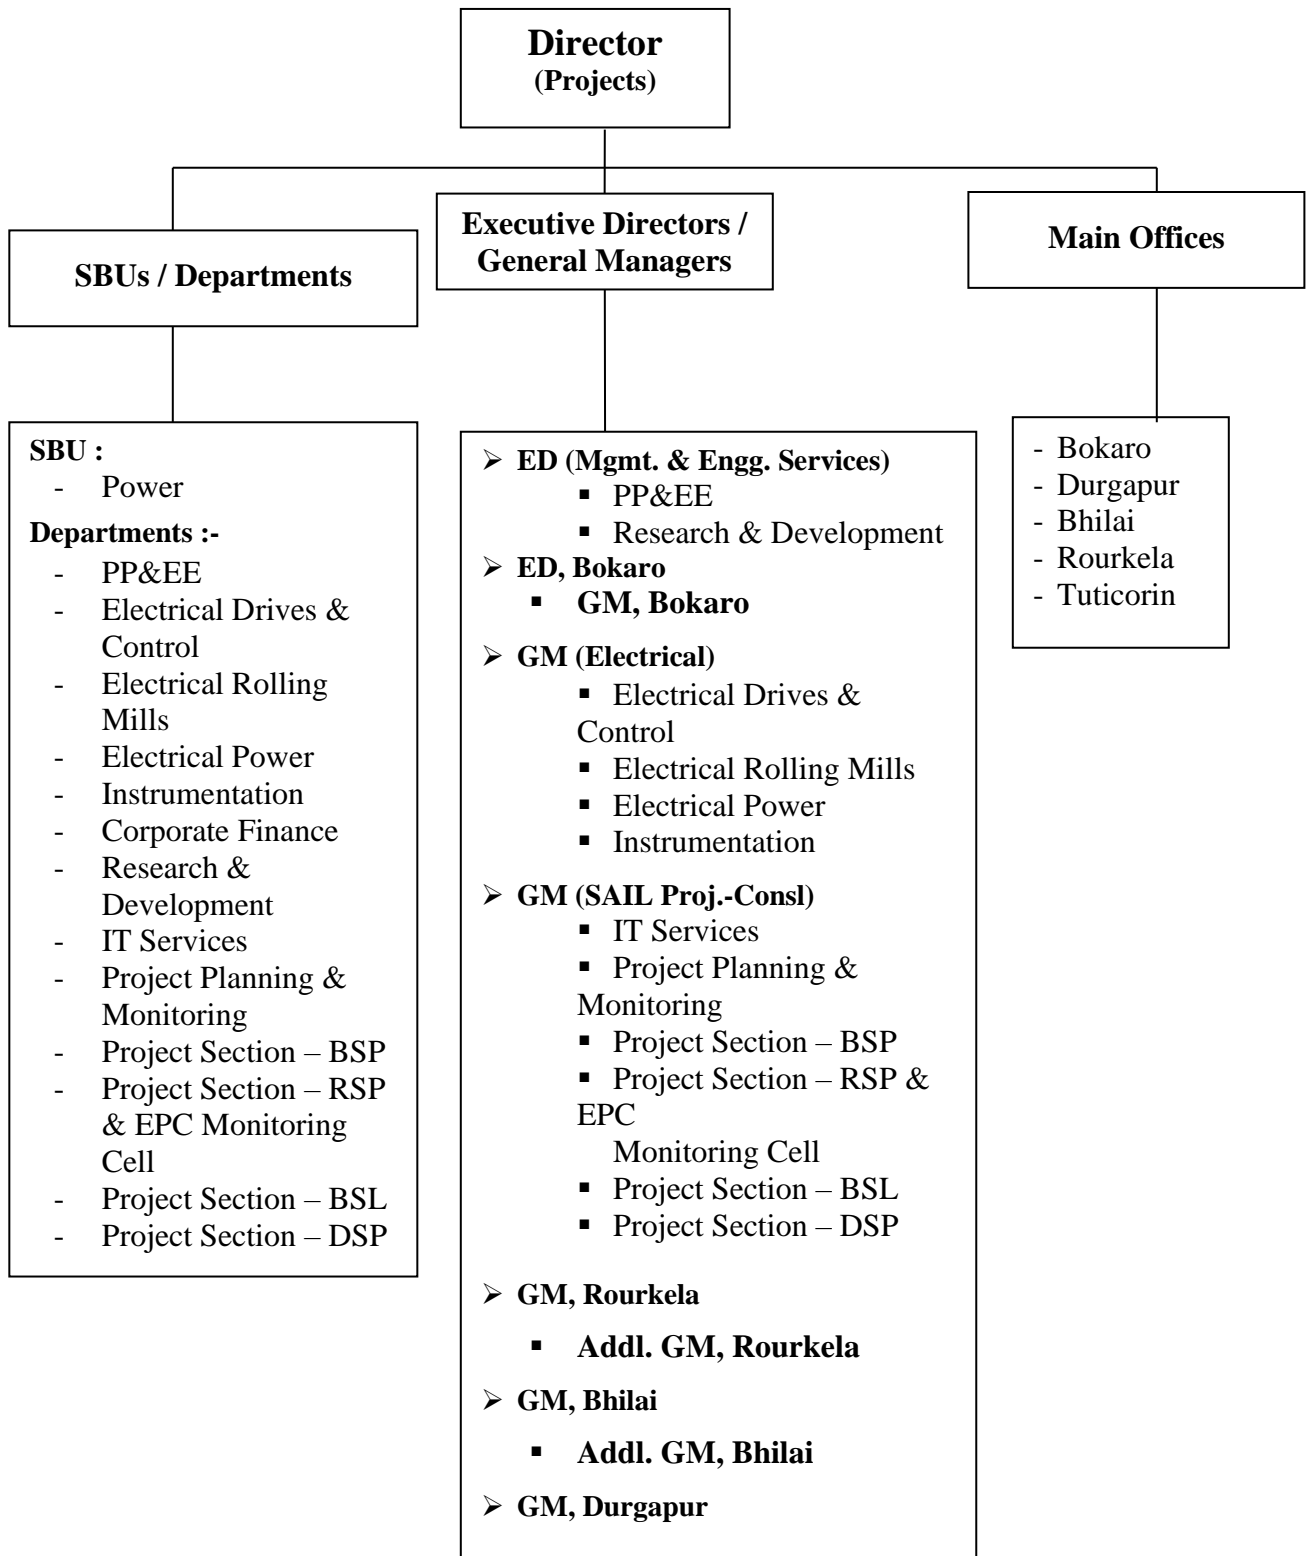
**Director**
**(Projects)**

**SBUs / Departments**

**Executive Directors / General Managers**

**Main Offices**

**SBU :**
- Power

**Departments :-**
- PP&EE
- Electrical Drives & Control
- Electrical Rolling Mills
- Electrical Power
- Instrumentation
- Corporate Finance
- Research & Development
- IT Services
- Project Planning & Monitoring
- Project Section – BSP
- Project Section – RSP & EPC Monitoring Cell
- Project Section – BSL
- Project Section – DSP

➢ **ED (Mgmt. & Engg. Services)**
  ▪ PP&EE
  ▪ Research & Development
➢ **ED, Bokaro**
  ▪ **GM, Bokaro**
➢ **GM (Electrical)**
  ▪ Electrical Drives & Control
  ▪ Electrical Rolling Mills
  ▪ Electrical Power
  ▪ Instrumentation
➢ **GM (SAIL Proj.-Consl)**
  ▪ IT Services
  ▪ Project Planning & Monitoring
  ▪ Project Section – BSP
  ▪ Project Section – RSP & EPC Monitoring Cell
  ▪ Project Section – BSL
  ▪ Project Section – DSP
➢ **GM, Rourkela**
  ▪ **Addl. GM, Rourkela**
➢ **GM, Bhilai**
  ▪ **Addl. GM, Bhilai**
➢ **GM, Durgapur**

- Bokaro
- Durgapur
- Bhilai
- Rourkela
- Tuticorin